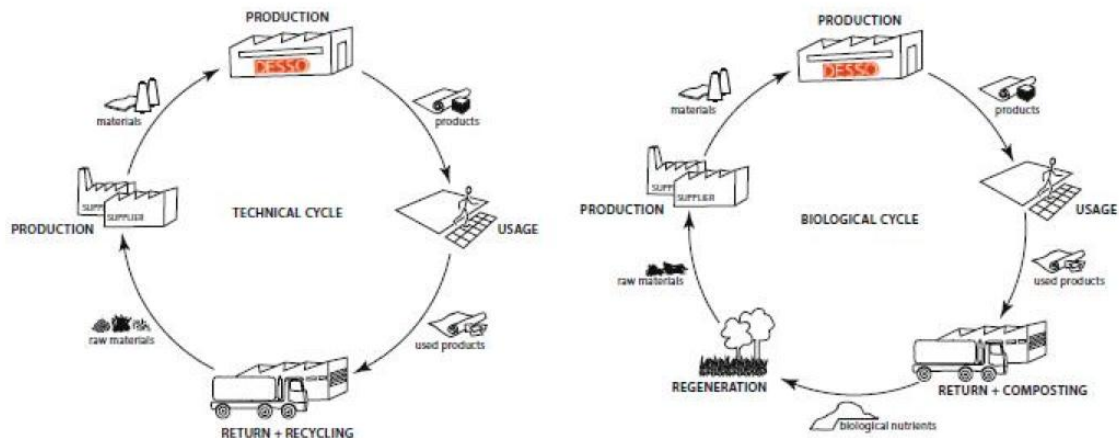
PRODUCTION

DESSO

products

USAGE

used products

RETURN + RECYCLING

raw materials

PRODUCTION

SUPPLIER

SUPPLIER

materials

TECHNICAL CYCLE

PRODUCTION

DESSO

products

USAGE

used products

RETURN + COMPOSTING

biological nutrients

REGENERATION

raw materials

PRODUCTION

SUPP

SUPPLIER

materials

BIOLOGICAL CYCLE